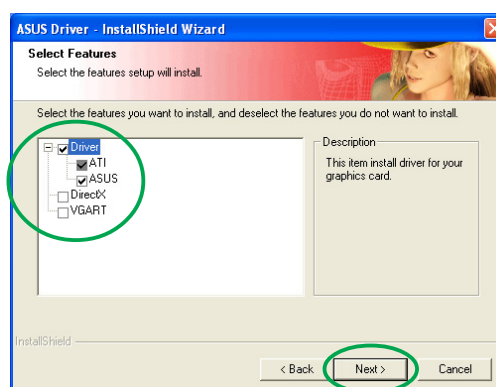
ASUS Driver - InstallShield Wizard

Select Features
Select the features setup will install.

Select the features you want to install, and deselect the features you do not want to install.

Driver
ATI
ASUS
DirectX
VGART

Description
This item install driver for your graphics card.

InstallShield

< Back
Next >
Cancel